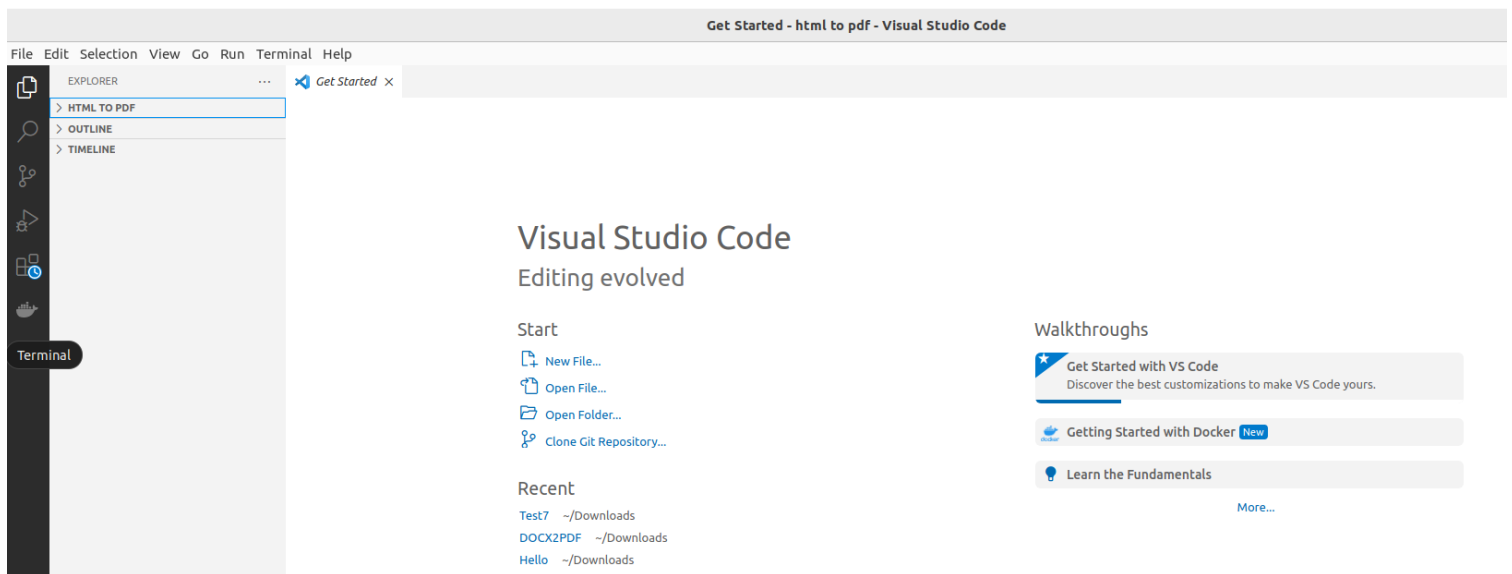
Get Started - html to pdf - Visual Studio Code

File Edit Selection View Go Run Terminal Help

EXPLORER ···

> HTML TO PDF
> OUTLINE
> TIMELINE

Terminal

Get Started ×

Visual Studio Code
Editing evolved

Start
New File...
Open File...
Open Folder...
Clone Git Repository...

Recent
Test7 ~/Downloads
DOCX2PDF ~/Downloads
Hello ~/Downloads

Walkthroughs
Get Started with VS Code
Discover the best customizations to make VS Code yours.
docker
Getting Started with Docker New
Learn the Fundamentals
More...